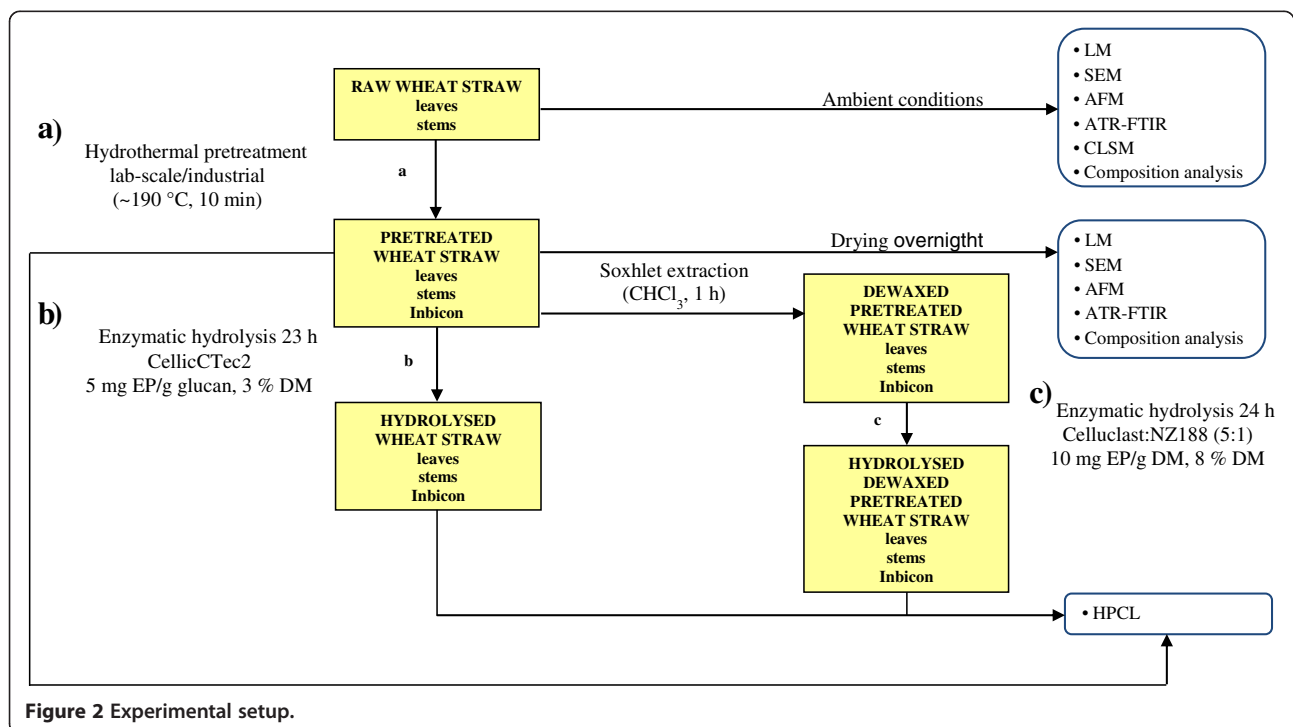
RAW WHEAT STRAW
leaves
stems

Ambient conditions

• LM
• SEM
• AFM
• ATR-FTIR
• CLSM
• Composition analysis

a)
Hydrothermal pretreatment
lab-scale/industrial
(~190 °C, 10 min)

a

PRETREATED
WHEAT STRAW
leaves
stems
Inbicon

Drying overnigtht

• LM
• SEM
• AFM
• ATR-FTIR
• Composition analysis

Soxhlet extraction
($CHCl_3$, 1 h)

DEWAXED
PRETREATED
WHEAT STRAW
leaves
stems
Inbicon

b)
Enzymatic hydrolysis 23 h
CellicCTec2
5 mg EP/g glucan, 3 % DM

b

HYDROLYSED
WHEAT STRAW
leaves
stems
Inbicon

c

c)
Enzymatic hydrolysis 24 h
Celluclast:NZ188 (5:1)
10 mg EP/g DM, 8 % DM

HYDROLYSED
DEWAXED
PRETREATED
WHEAT STRAW
leaves
stems
Inbicon

• HPCL

Figure 2 Experimental setup.